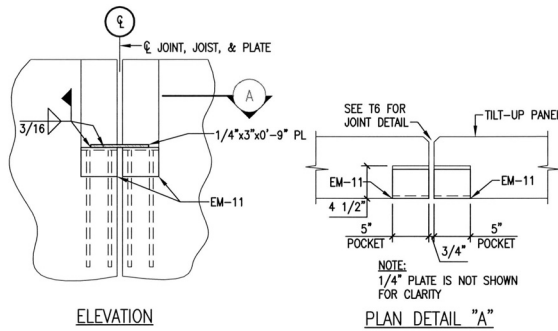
℄

℄ JOINT, JOIST, & PLATE

A

3/16

1/4"x3"x0'-9" PL

EM-11

ELEVATION

SEE T6 FOR JOINT DETAIL

TILT-UP PANEL

EM-11

EM-11

4 1/2"

5" POCKET

3/4"

5" POCKET

NOTE:
1/4" PLATE IS NOT SHOWN FOR CLARITY

PLAN DETAIL "A"